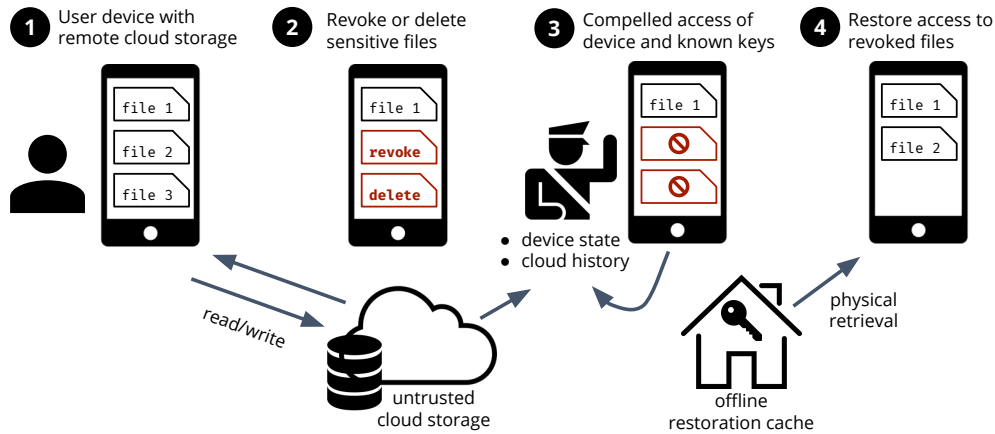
1 User device with remote cloud storage

2 Revoke or delete sensitive files

3 Compelled access of device and known keys

4 Restore access to revoked files

file 1
file 2
file 3

file 1
revoke
delete

file 1

file 1
file 2

• device state
• cloud history

read/write

untrusted cloud storage

physical retrieval

offline restoration cache